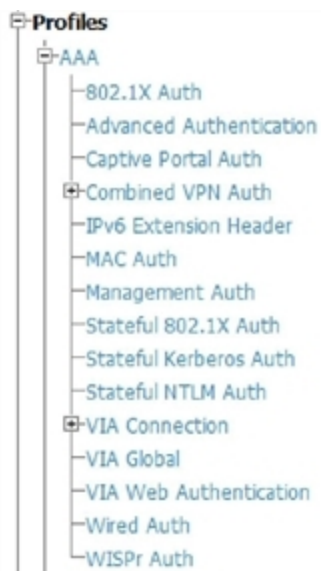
Profiles
AAA
802.1X Auth
Advanced Authentication
Captive Portal Auth
Combined VPN Auth
IPv6 Extension Header
MAC Auth
Management Auth
Stateful 802.1X Auth
Stateful Kerberos Auth
Stateful NTLM Auth
VIA Connection
VIA Global
VIA Web Authentication
Wired Auth
WISPr Auth